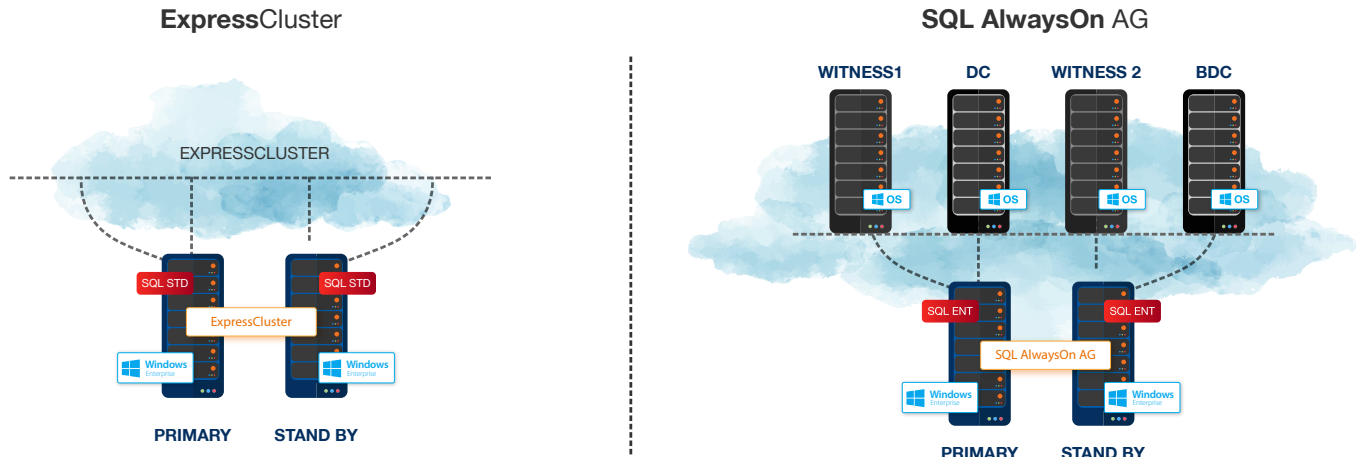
ExpressCluster

EXPRESSCLUSTER

SQL STD

SQL STD

ExpressCluster

Windows Enterprise

Windows Enterprise

PRIMARY

STAND BY

SQL AlwaysOn AG

WITNESS1

DC

WITNESS 2

BDC

OS

OS

OS

OS

SQL ENT

SQL ENT

SQL AlwaysOn AG

Windows Enterprise

Windows Enterprise

PRIMARY

STAND BY